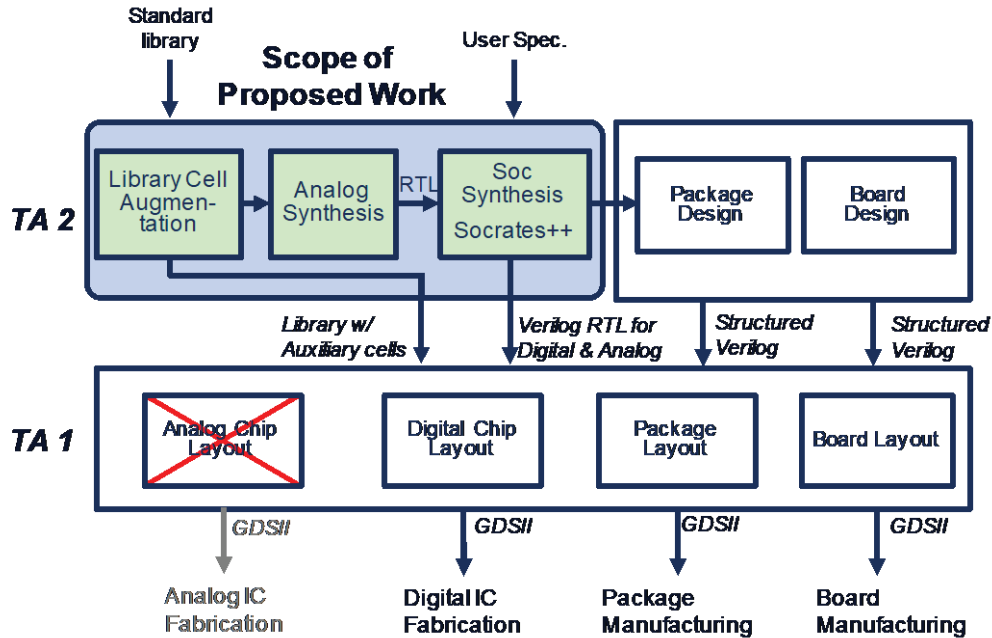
Standard library

Scope of Proposed Work

User Spec.

TA 2

Library Cell Augmentation

Analog Synthesis

RTL

Soc Synthesis Socrates++

Package Design

Board Design

Library w/ Auxiliary cells

Verilog RTL for Digital & Analog

Structured Verilog

Structured Verilog

TA 1

Analog Chip Layout

Digital Chip Layout

Package Layout

Board Layout

GDSII

GDSII

GDSII

GDSII

Analog IC Fabrication

Digital IC Fabrication

Package Manufacturing

Board Manufacturing